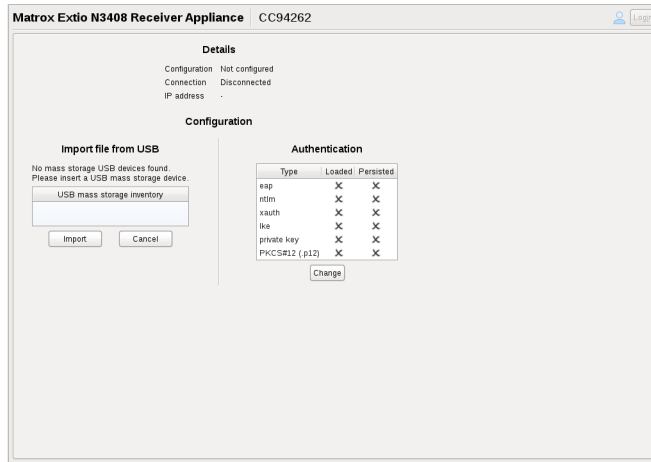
Matrox Extio N3408 Receiver Appliance | CC94262

Logi

Details

Configuration Not configured
Connection Disconnected
IP address -

Configuration

Import file from USB

No mass storage USB devices found.
Please insert a USB mass storage device.

USB mass storage inventory

Import Cancel

Authentication

| Type | Loaded | Persisted |
|---|---|---|
| eap | ✕ | ✕ |
| ntlm | ✕ | ✕ |
| xauth | ✕ | ✕ |
| ike | ✕ | ✕ |
| private key | ✕ | ✕ |
| PKCS#12 (.p12) | ✕ | ✕ |

Change